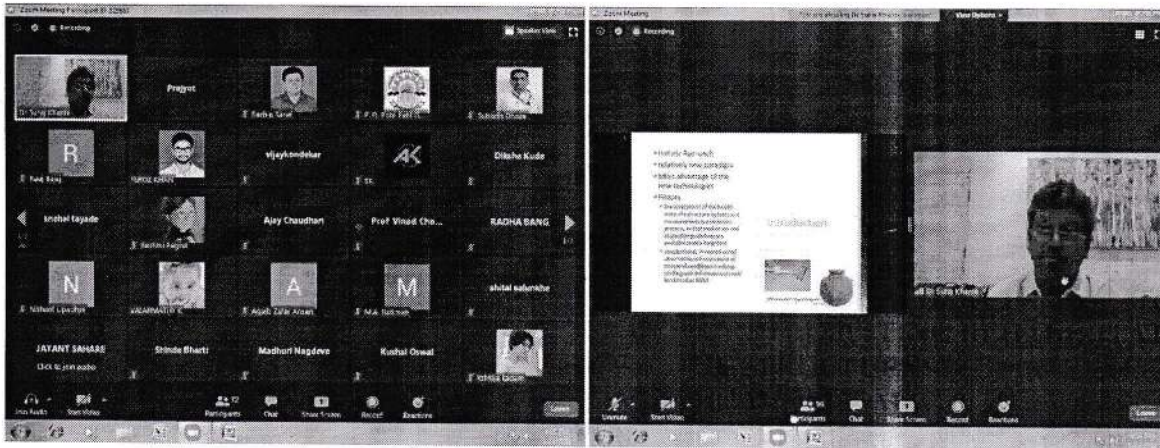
Zoom Meeting Participant ID: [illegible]

Recording

Speaker View

Dr. Suraj Khante

Prajyot

Radha Sarat

P. R. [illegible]

Subodh Dhuse

R

Ravi Rang

FIROZ KHAN

vijaykondekar

SK

AK

Diksha Kude

snehal tayade

Rashmi Rajput

Ajay Chaudhari

Prof Vinod Cho...

RADHA BANG

N

Nishant Upadhye

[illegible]

A

Aqeeb Zafar Ansari

M

M.A. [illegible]

shital salunkhe

JAYANT SAHARE

Click to join audio

Shinde Bharti

Madhuri Nagdeve

Kushal Oswal

Ishrita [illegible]

Join Audio

Start Video

Participants

Chat

Share Screen

Record

Reactions

Leave

Zoom Meeting

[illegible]

View Options

Recording

• Holistic Approach

• Relatively new paradigm

• Taking advantage of the new technologies

• Process

Introduction

Dr Suraj Khante

Unmute

Start Video

Participants

Chat

Share Screen

Record

Reactions

Leave